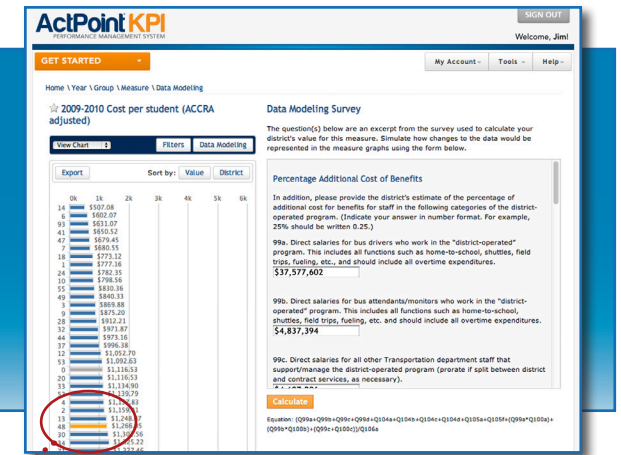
ActPoint KPI
PERFORMANCE MANAGEMENT SYSTEM

SIGN OUT
Welcome, Jim!

GET STARTED

My Account
Tools
Help

Home \ Year \ Group \ Measure \ Data Modeling

2009-2010 Cost per student (ACCRA adjusted)

View Chart
Filters
Data Modeling

Export
Sort by:
Value
District

0k 1k 2k 3k 4k 5k 6k

14 $507.08
16 $602.07
93 $631.07
41 $650.52
47 $679.45
17 $680.55
18 $773.12
11 $777.36
24 $782.35
15 $798.56
55 $830.36
49 $840.33
3 $869.88
66 $875.20
28 $912.21
32 $971.87
44 $973.16
37 $996.38
12 $1,052.70
34 $1,092.63
0 $1,116.53
20 $1,116.53
10 $1,134.90
33 $1,139.79
4 $1,1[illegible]
2 $1,159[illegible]
13 $1,248.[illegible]
48 $1,266.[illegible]
30 $1,3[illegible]
9 $1,3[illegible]

Data Modeling Survey

The question(s) below are an excerpt from the survey used to calculate your district's value for this measure. Simulate how changes to the data would be represented in the measure graphs using the form below.

Percentage Additional Cost of Benefits

In addition, please provide the district's estimate of the percentage of additional cost for benefits for staff in the following categories of the district-operated program. (Indicate your answer in number format. For example, 25% should be written 0.25.)

99a. Direct salaries for bus drivers who work in the "district-operated" program. This includes all functions such as home-to-school, shuttles, field trips, fueling, etc., and should include all overtime expenditures.
$37,577,602

99b. Direct salaries for bus attendants/monitors who work in the "district-operated" program. This includes all functions such as home-to-school, shuttles, field trips, fueling, etc. and should include all overtime expenditures.
$4,837,394

99c. Direct salaries for all other Transportation department staff that support/manage the district-operated program (prorate if split between district and contract services, as necessary).

Calculate

Equation: (Q99a+Q99b+Q99c+Q99d+Q104a+Q104b+Q104c+Q104d+Q105a+Q105f+(Q99a*Q100a)+(Q99b*Q100b)+(Q99c*Q100c))/Q106a